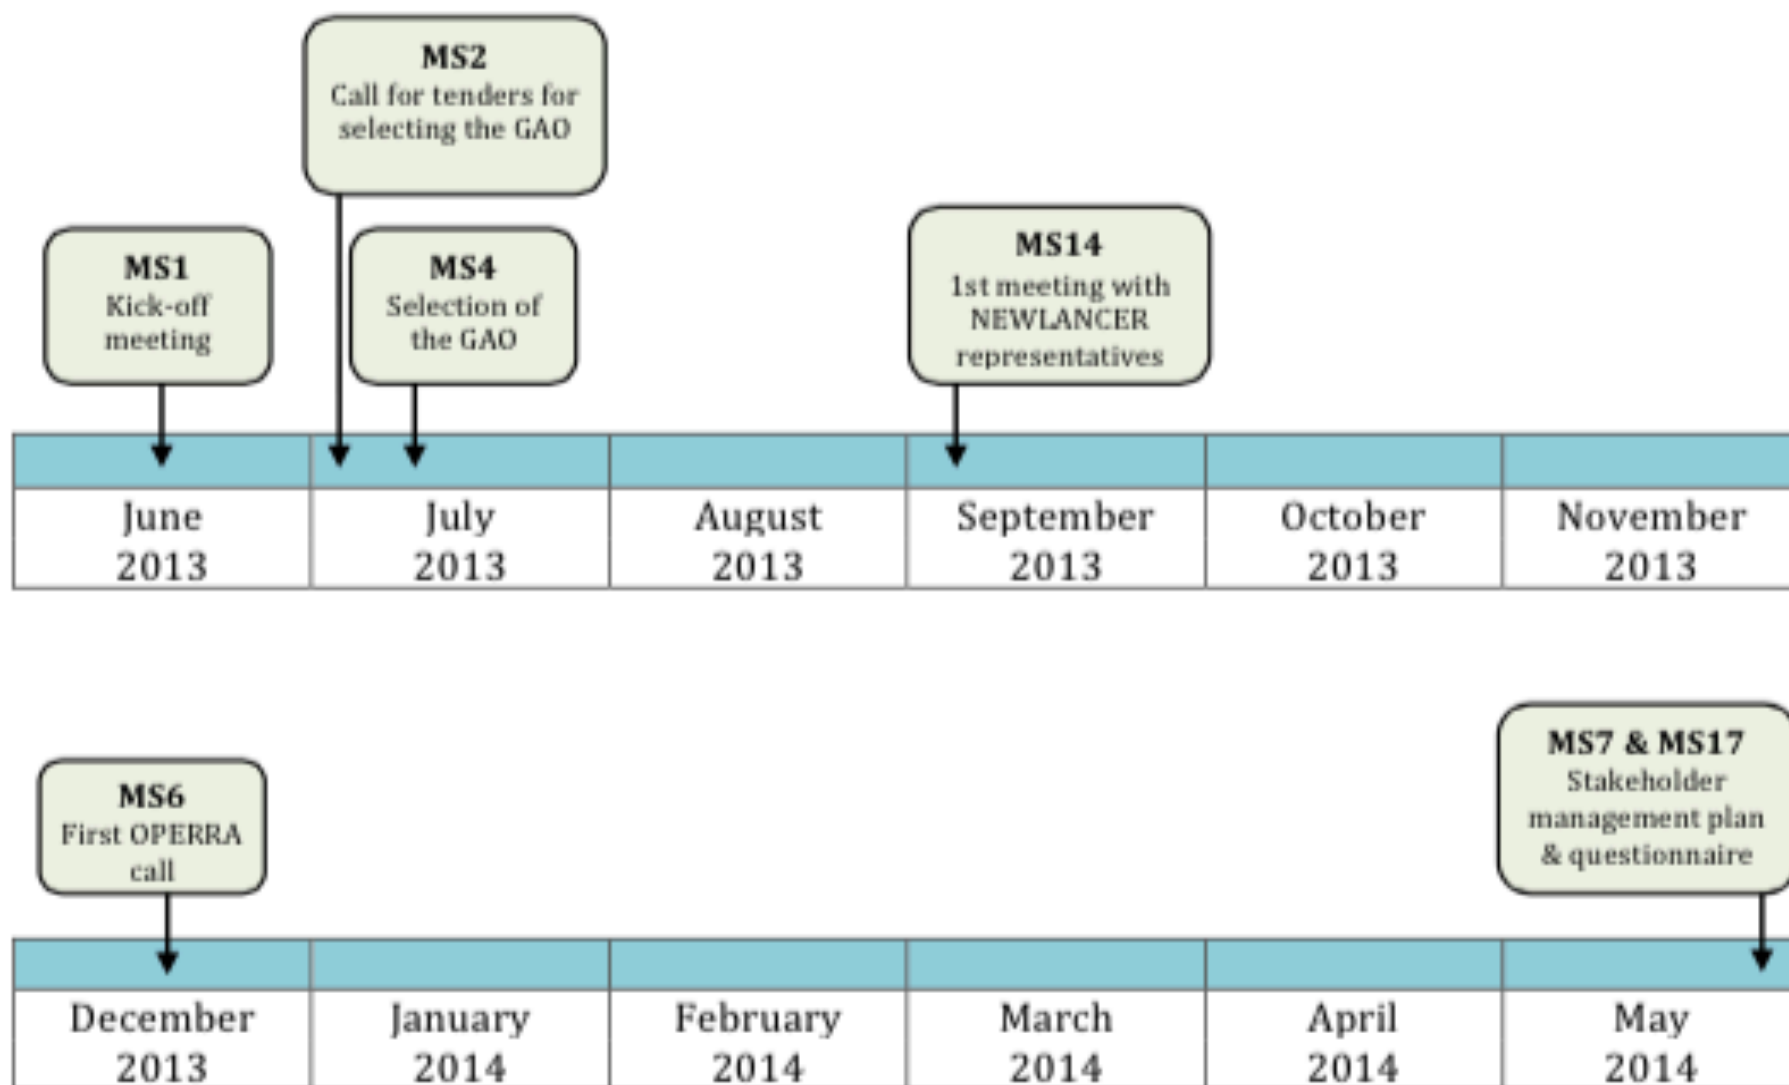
**MS2**
Call for tenders for selecting the GAO

**MS1**
Kick-off meeting

**MS4**
Selection of the GAO

**MS14**
1st meeting with NEWLANCER representatives

| June 2013 | July 2013 | August 2013 | September 2013 | October 2013 | November 2013 |
|---|---|---|---|---|---|

**MS6**
First OPERRA call

**MS7 & MS17**
Stakeholder management plan & questionnaire

| December 2013 | January 2014 | February 2014 | March 2014 | April 2014 | May 2014 |
|---|---|---|---|---|---|